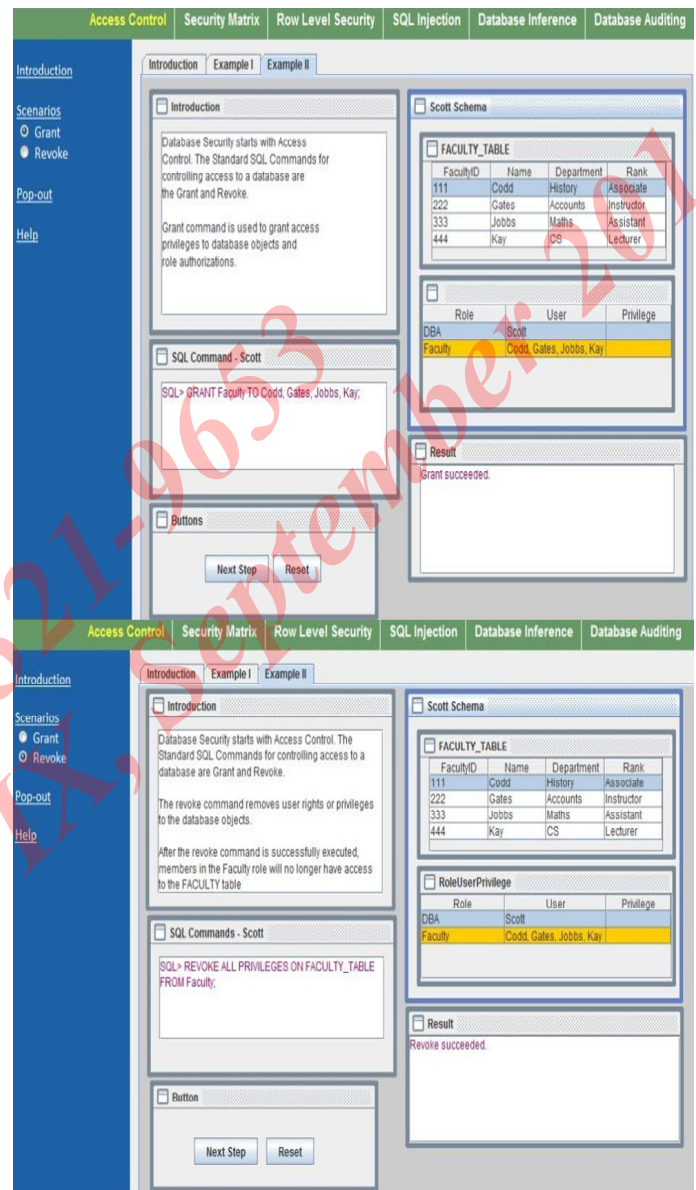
Access Control | Security Matrix | Row Level Security | SQL Injection | Database Inference | Database Auditing

Introduction

Scenarios
Grant
Revoke

Pop-out

Help

Introduction | Example I | Example II

Introduction

Database Security starts with Access Control. The Standard SQL Commands for controlling access to a database are the Grant and Revoke.

Grant command is used to grant access privileges to database objects and role authorizations.

Scott Schema

FACULTY_TABLE

| FacultyID | Name | Department | Rank |
|---|---|---|---|
| 111 | Codd | History | Associate |
| 222 | Gates | Accounts | Instructor |
| 333 | Jobbs | Maths | Assistant |
| 444 | Kay | CS | Lecturer |

| Role | User | Privilege |
|---|---|---|
| DBA | Scott | |
| Faculty | Codd, Gates, Jobbs, Kay | |

SQL Command - Scott

SQL> GRANT Faculty TO Codd, Gates, Jobbs, Kay;

Result

Grant succeeded.

Buttons

Next Step Reset

Access Control | Security Matrix | Row Level Security | SQL Injection | Database Inference | Database Auditing

Introduction

Scenarios
Grant
Revoke

Pop-out

Help

Introduction | Example I | Example II

Introduction

Database Security starts with Access Control. The Standard SQL Commands for controlling access to a database are Grant and Revoke.

The revoke command removes user rights or privileges to the database objects.

After the revoke command is successfully executed, members in the Faculty role will no longer have access to the FACULTY table

Scott Schema

FACULTY_TABLE

| FacultyID | Name | Department | Rank |
|---|---|---|---|
| 111 | Codd | History | Associate |
| 222 | Gates | Accounts | Instructor |
| 333 | Jobbs | Maths | Assistant |
| 444 | Kay | CS | Lecturer |

RoleUserPrivilege

| Role | User | Privilege |
|---|---|---|
| DBA | Scott | |
| Faculty | Codd, Gates, Jobbs, Kay | |

SQL Commands - Scott

SQL> REVOKE ALL PRIVILEGES ON FACULTY_TABLE FROM Faculty;

Result

Revoke succeeded.

Button

Next Step Reset

21-9653 IX, September 201